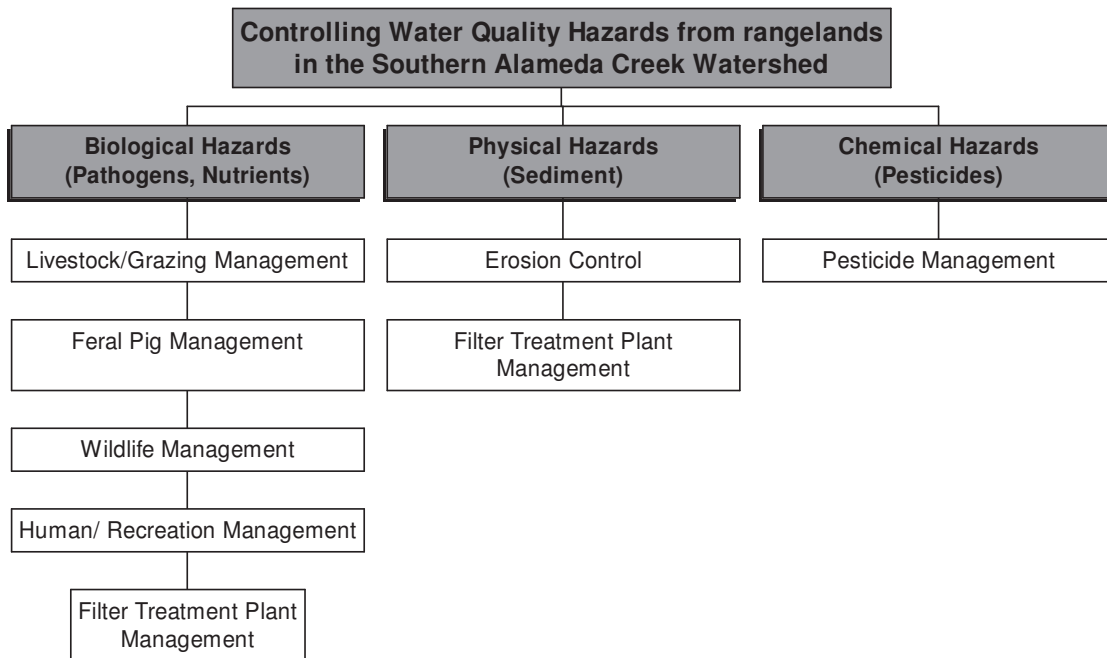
Controlling Water Quality Hazards from rangelands in the Southern Alameda Creek Watershed

Biological Hazards (Pathogens, Nutrients)

Livestock/Grazing Management

Feral Pig Management

Wildlife Management

Human/ Recreation Management

Filter Treatment Plant Management

Physical Hazards (Sediment)

Erosion Control

Filter Treatment Plant Management

Chemical Hazards (Pesticides)

Pesticide Management